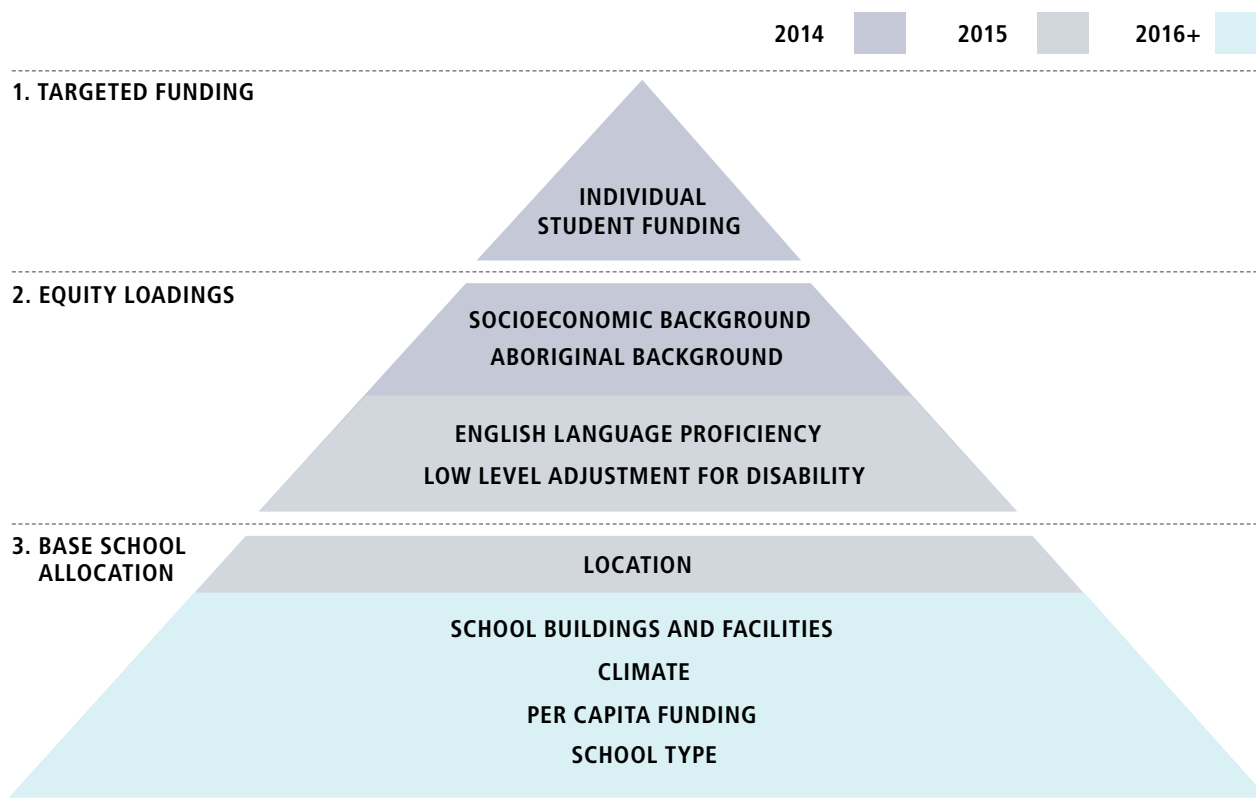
2014 2015 2016+

1. TARGETED FUNDING

INDIVIDUAL STUDENT FUNDING

2. EQUITY LOADINGS

SOCIOECONOMIC BACKGROUND

ABORIGINAL BACKGROUND

ENGLISH LANGUAGE PROFICIENCY

LOW LEVEL ADJUSTMENT FOR DISABILITY

3. BASE SCHOOL ALLOCATION

LOCATION

SCHOOL BUILDINGS AND FACILITIES

CLIMATE

PER CAPITA FUNDING

SCHOOL TYPE